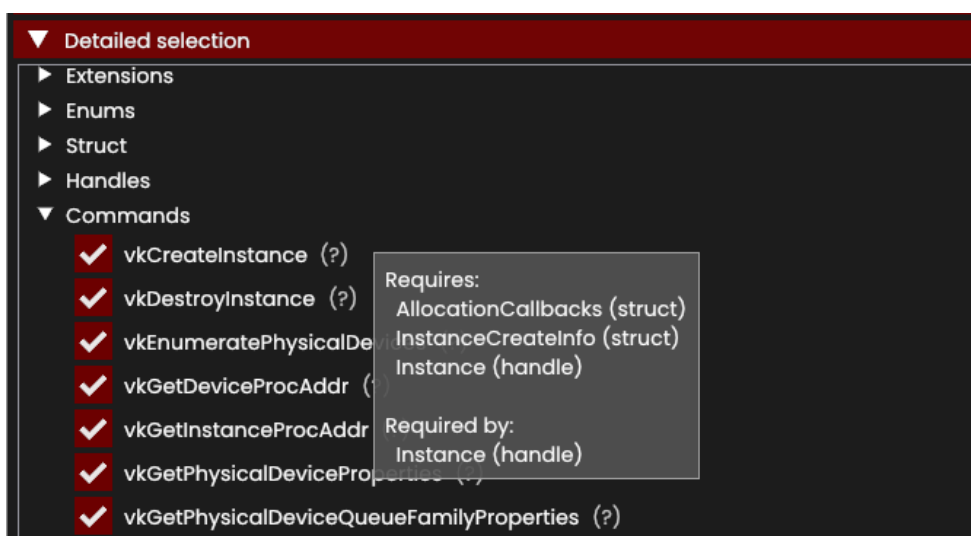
▼ Detailed selection
▶ Extensions
▶ Enums
▶ Struct
▶ Handles
▼ Commands
vkCreateInstance (?)
vkDestroyInstance (?)
vkEnumeratePhysicalDevi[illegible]
vkGetDeviceProcAddr (?)
vkGetInstanceProcAddr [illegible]
vkGetPhysicalDeviceProperties (?)
vkGetPhysicalDeviceQueueFamilyProperties (?)

Requires:
AllocationCallbacks (struct)
InstanceCreateInfo (struct)
Instance (handle)

Required by:
Instance (handle)